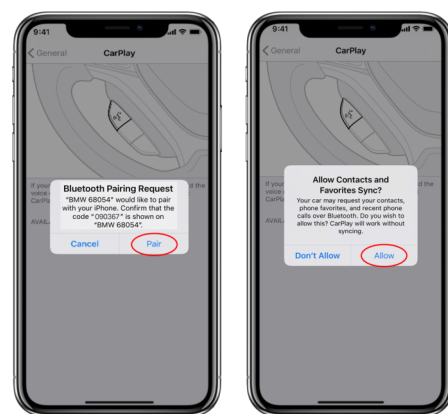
9:41

General CarPlay

If your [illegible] the voice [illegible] CarPla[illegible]

AVAIL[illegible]

Bluetooth Pairing Request

"BMW 68054" would like to pair with your iPhone. Confirm that the code "090367" is shown on "BMW 68054".

Cancel Pair

9:41

General CarPlay

If your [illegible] the voice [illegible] CarPla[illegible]

AVAIL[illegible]

Allow Contacts and Favorites Sync?

Your car may request your contacts, phone favorites, and recent phone calls over Bluetooth. Do you wish to allow this? CarPlay will work without syncing.

Don't Allow Allow